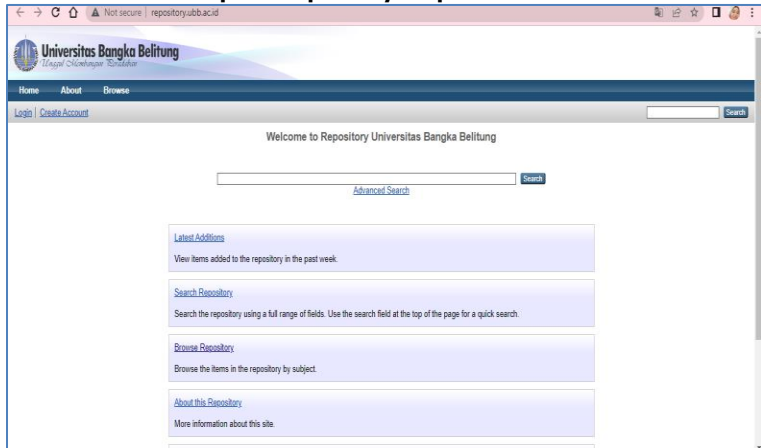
Not secure | repository.ubb.ac.id

Universitas Bangka Belitung
Unggul Membangun Peradaban

Home About Browse

Login | Create Account

Search

Welcome to Repository Universitas Bangka Belitung

Search

Advanced Search

Latest Additions

View items added to the repository in the past week.

Search Repository

Search the repository using a full range of fields. Use the search field at the top of the page for a quick search.

Browse Repository

Browse the items in the repository by subject.

About this Repository

More information about this site.